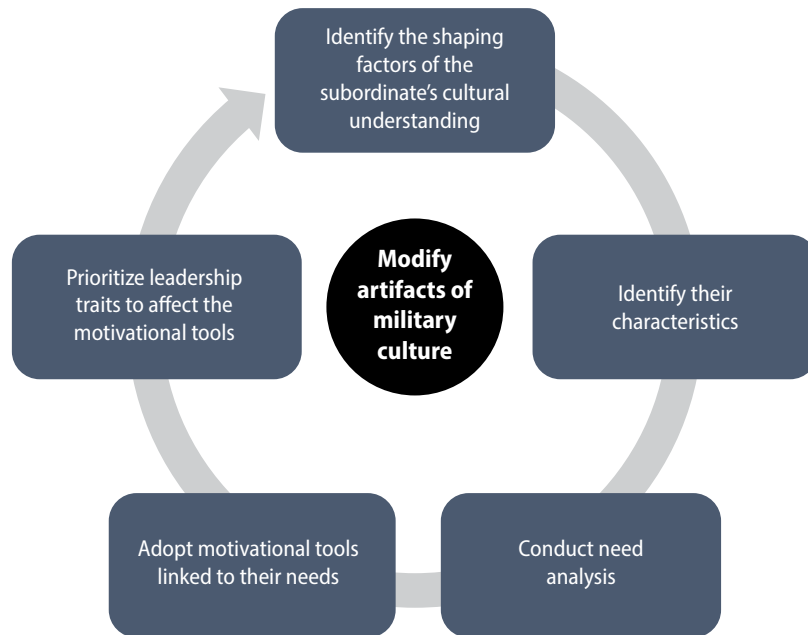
Identify the shaping factors of the subordinate's cultural understanding

Identify their characteristics

Conduct need analysis

Adopt motivational tools linked to their needs

Prioritize leadership traits to affect the motivational tools

Modify artifacts of military culture